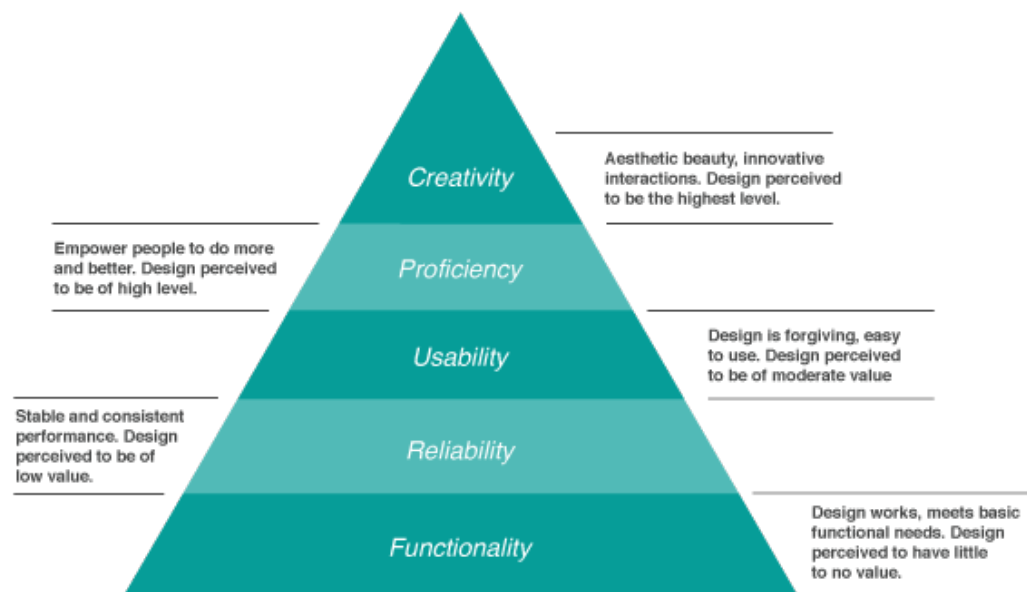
Creativity

Aesthetic beauty, innovative interactions. Design perceived to be the highest level.

Empower people to do more and better. Design perceived to be of high level.

Proficiency

Usability

Design is forgiving, easy to use. Design perceived to be of moderate value

Stable and consistent performance. Design perceived to be of low value.

Reliability

Functionality

Design works, meets basic functional needs. Design perceived to have little to no value.